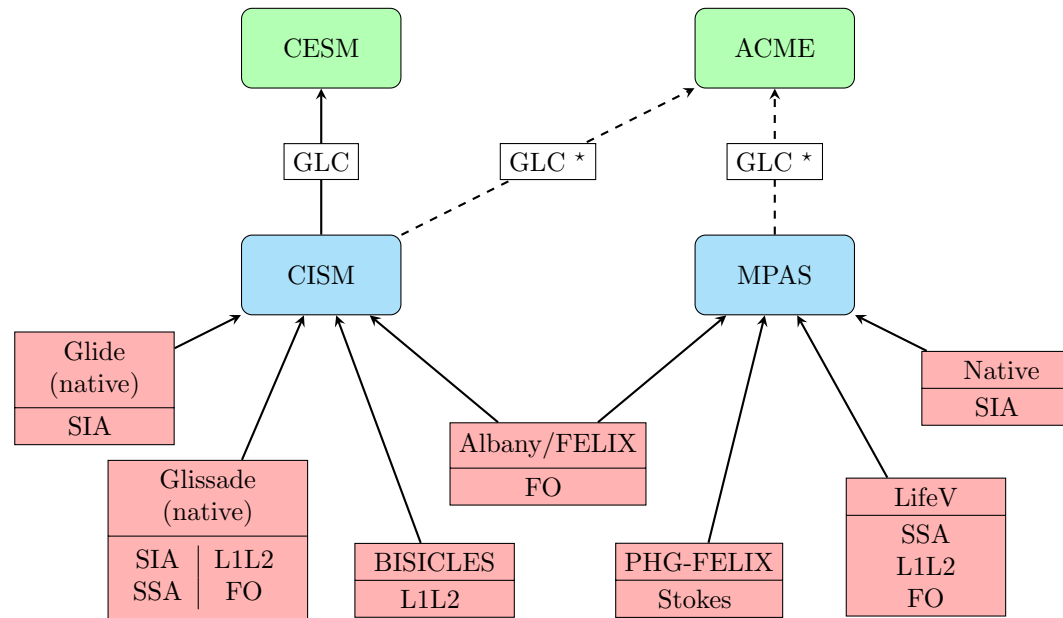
CESM

ACME

GLC

GLC $\star$

GLC $\star$

CISM

MPAS

Glide (native)

SIA

Glissade (native)

| SIA | L1L2 |
|---|---|
| SSA | FO |

BISICLES

L1L2

Albany/FELIX

FO

PHG-FELIX

Stokes

LifeV

SSA
L1L2
FO

Native

SIA